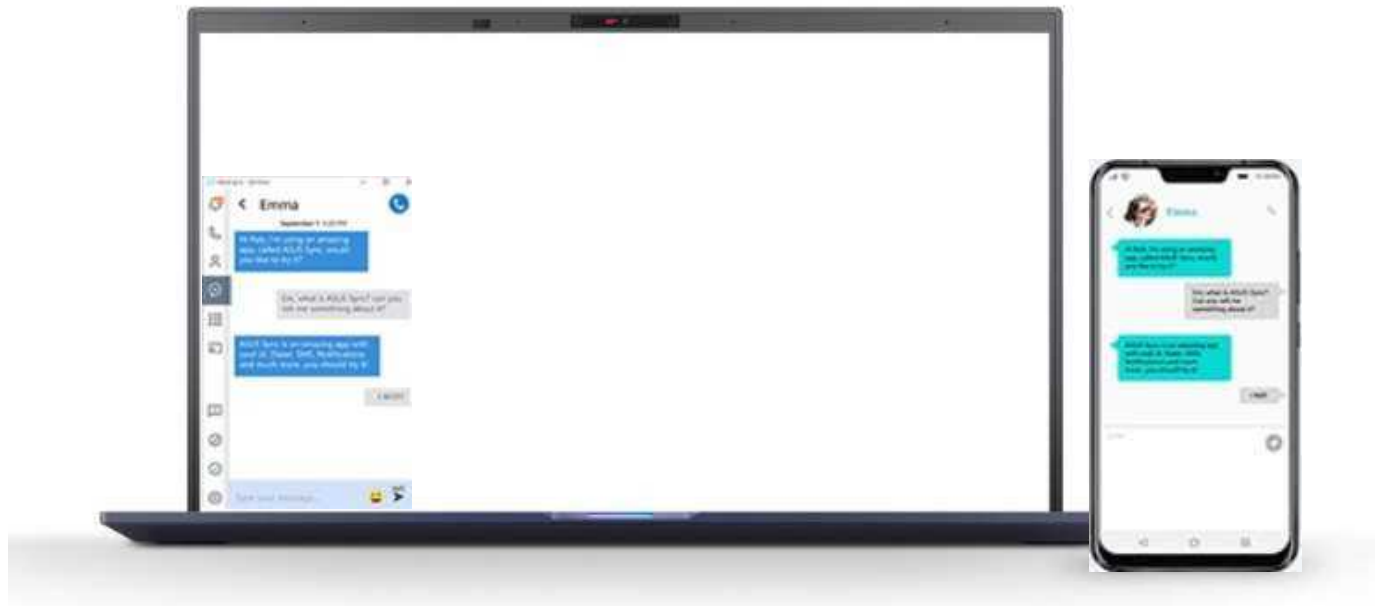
Emma

September 1, 3:20 PM

Hi Rob, I'm using an amazing app called ASUS Sync, would you like to try it?

OK, what is ASUS Sync? can you tell me something about it?

ASUS Sync is an amazing app with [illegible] Dialer, SMS, Notifications and much more, you should try it.

I would

Type your message

Emma

Hi Rob, I'm using an amazing app called ASUS Sync, would you like to try it?

OK, what is ASUS Sync? Can you tell me something about it?

ASUS Sync is an amazing app with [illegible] Dialer, SMS, Notifications and much more, you should try it.

I will